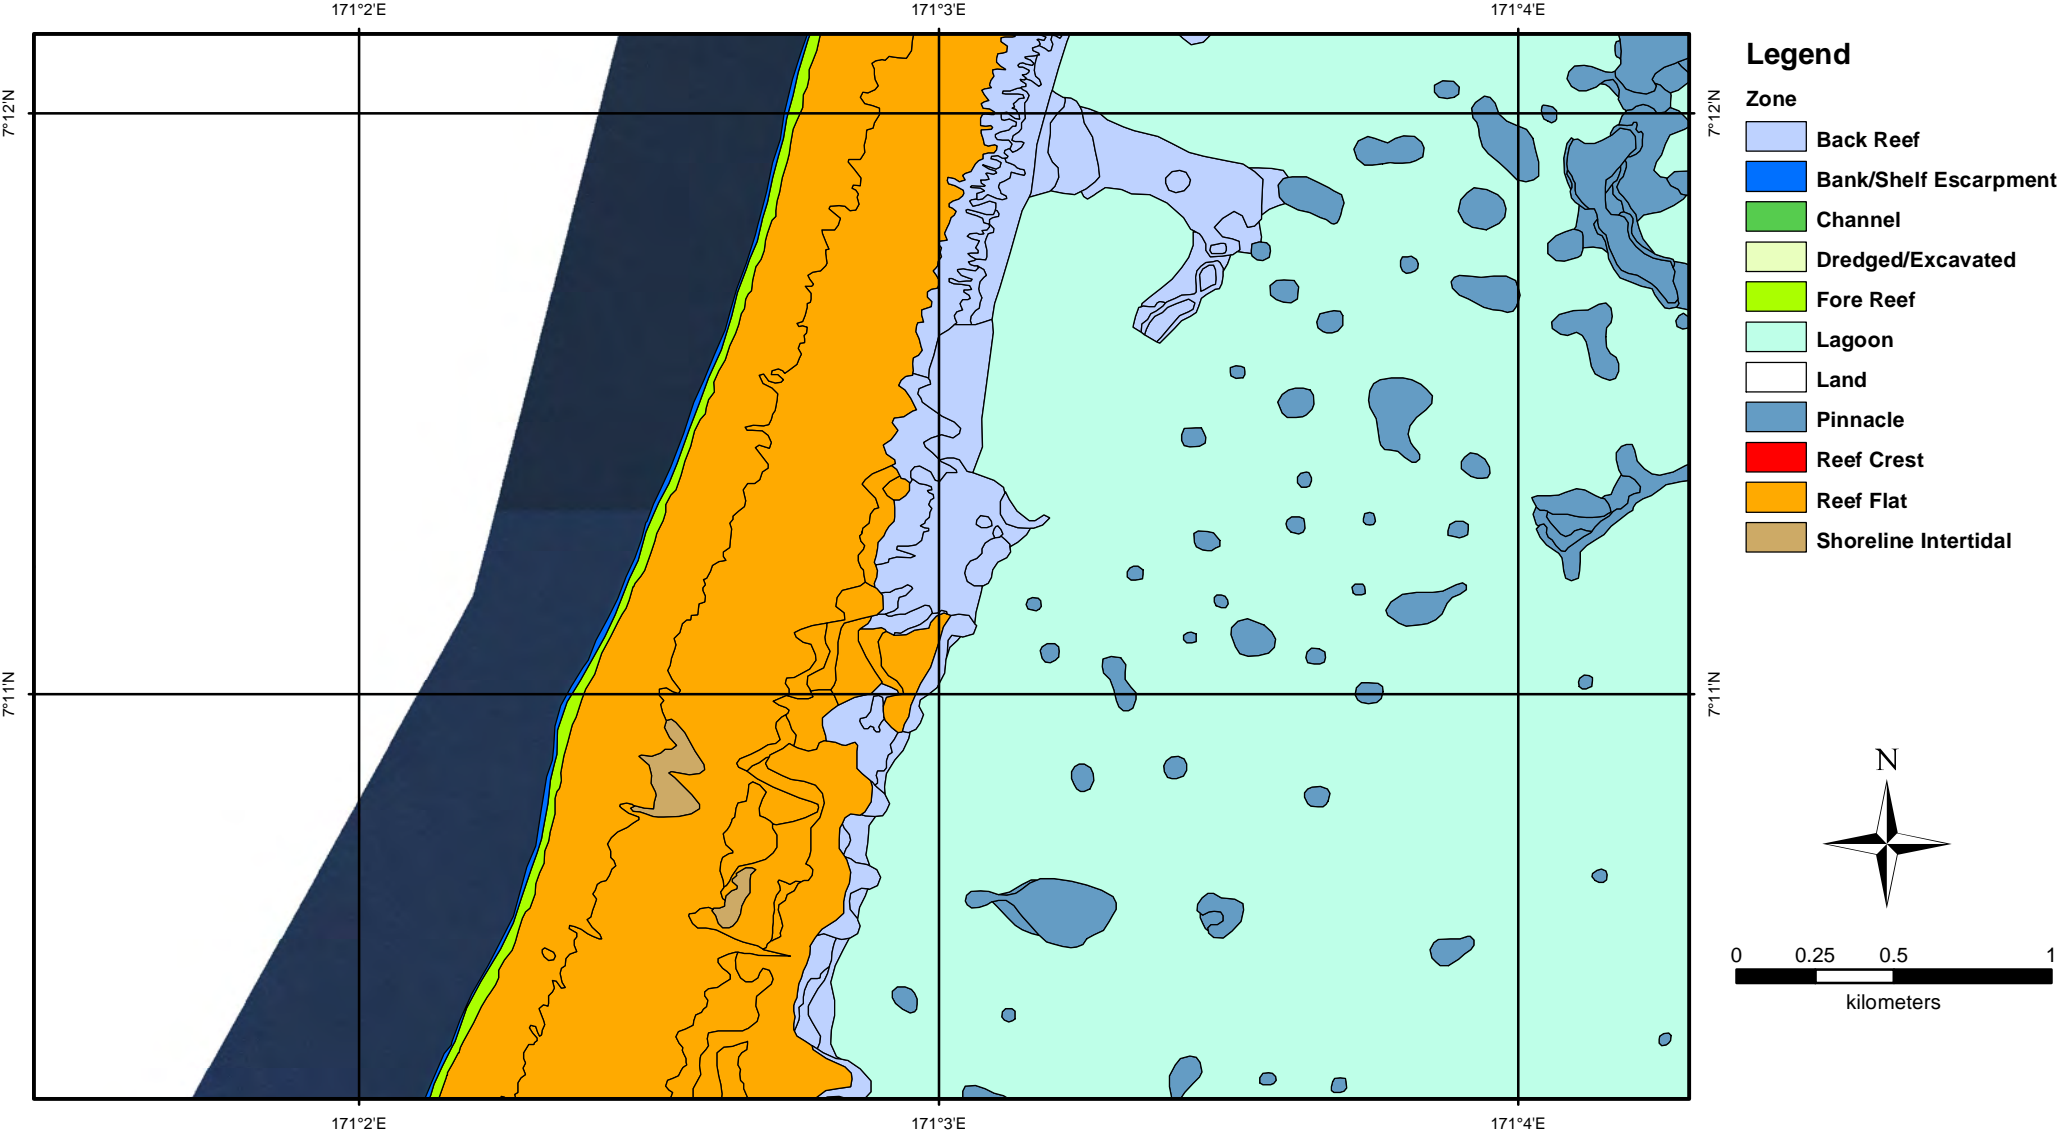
171°2'E
171°3'E
171°4'E

7°12'N
7°11'N

7°12'N
7°11'N

Legend

Zone

Back Reef
Bank/Shelf Escarpment
Channel
Dredged/Excavated
Fore Reef
Lagoon
Land
Pinnacle
Reef Crest
Reef Flat
Shoreline Intertidal

N

0 0.25 0.5 1
kilometers

171°2'E
171°3'E
171°4'E